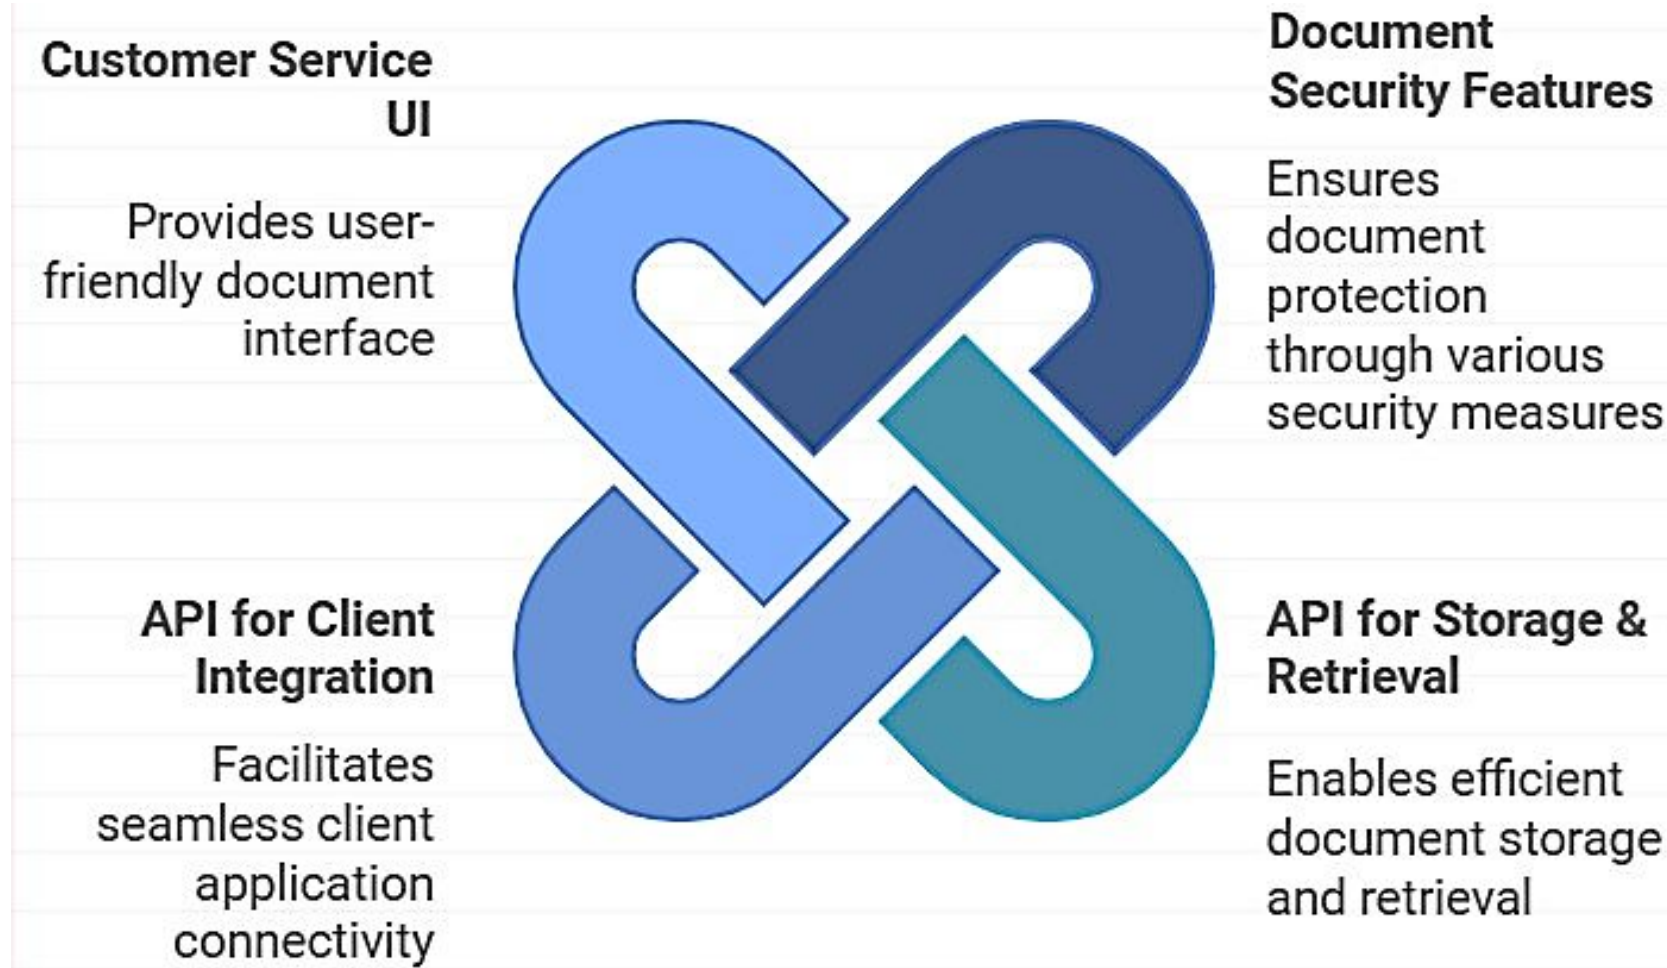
Customer Service UI

Provides user-friendly document interface

Document Security Features

Ensures document protection through various security measures

API for Client Integration

Facilitates seamless client application connectivity

API for Storage & Retrieval

Enables efficient document storage and retrieval